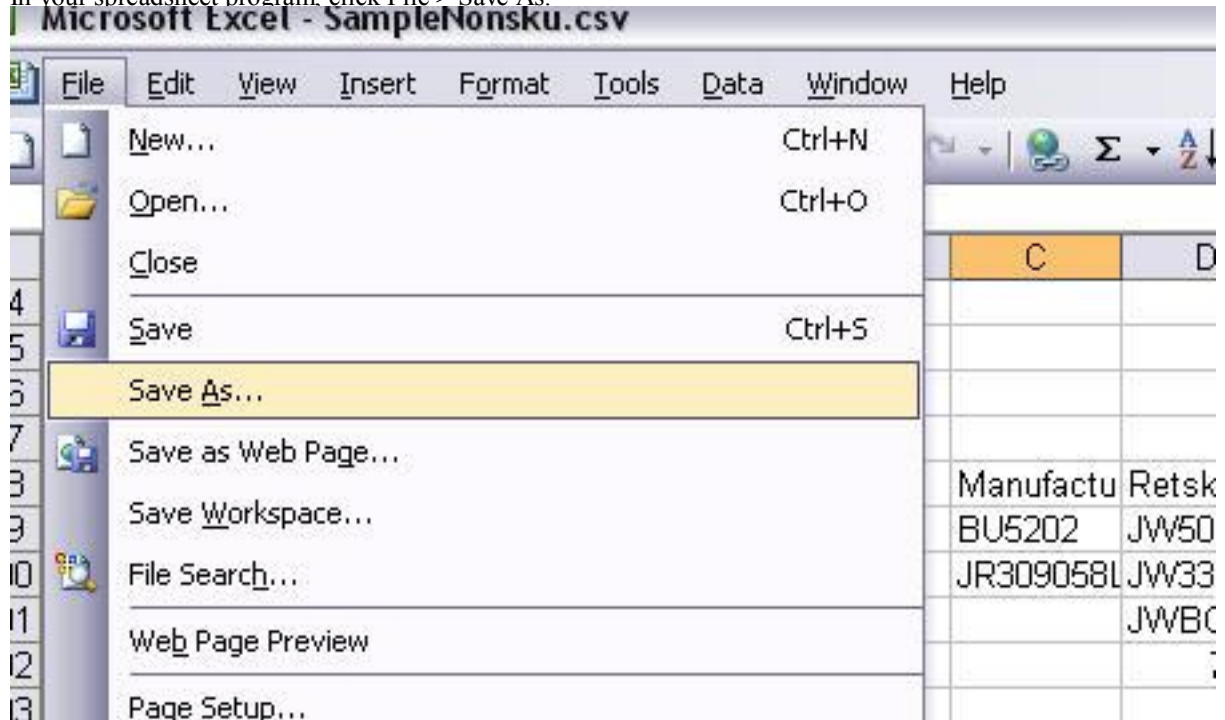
In your spreadsheet program, click File > Save As.

Microsoft Excel - SampleNonsku.csv

File Edit View Insert Format Tools Data Window Help

New... Ctrl+N
Open... Ctrl+O
Close
Save Ctrl+S
Save As...
Save as Web Page...
Save Workspace...
File Search...
Web Page Preview
Page Setup...

Σ

C D

4
5
6
7
8 Manufactu Retsk
9 BU5202 JW50
10 JR309058L JW33
11 JWBC
12
13